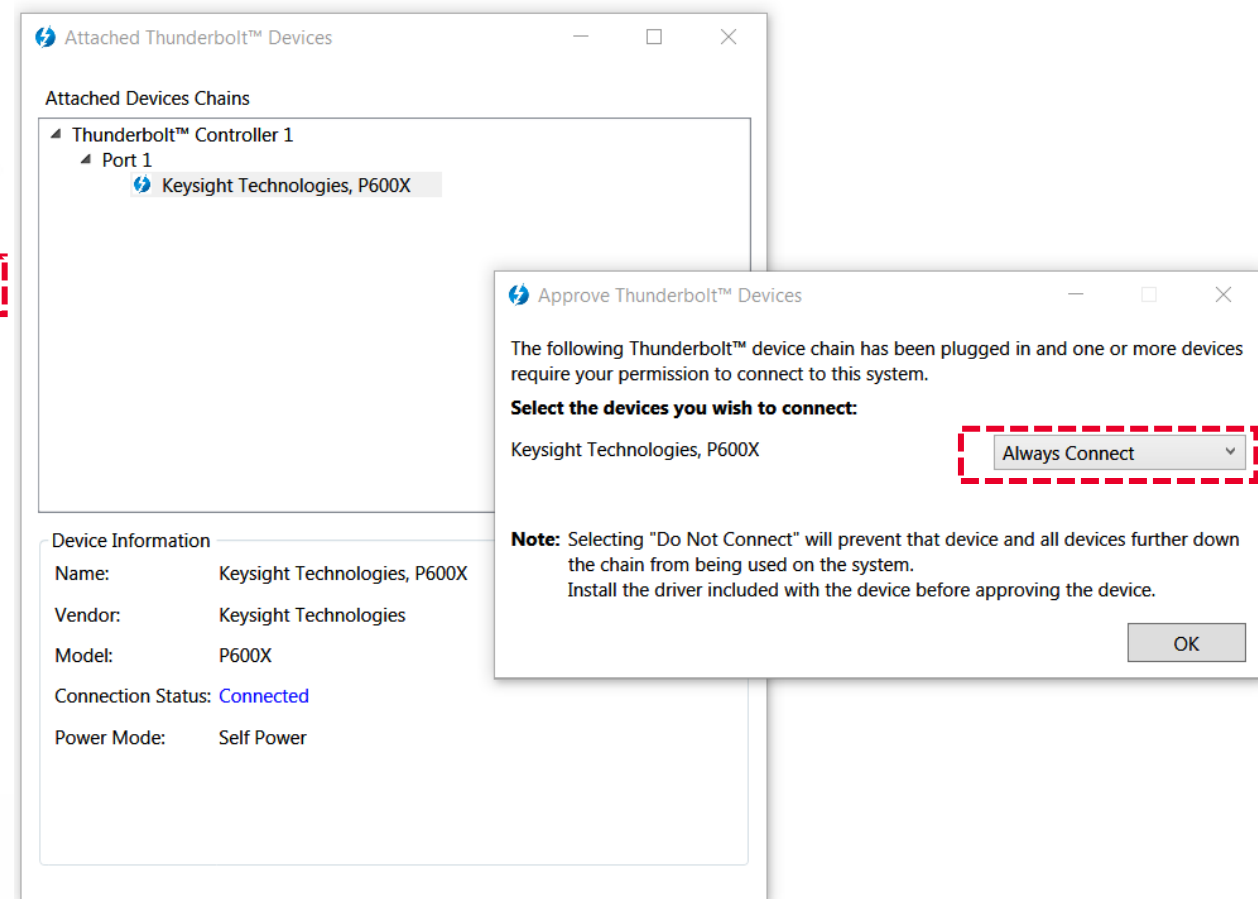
Attached Thunderbolt™ Devices

Attached Devices Chains

Thunderbolt™ Controller 1
Port 1
Keysight Technologies, P600X

Device Information
Name: Keysight Technologies, P600X
Vendor: Keysight Technologies
Model: P600X
Connection Status: Connected
Power Mode: Self Power

Approve Thunderbolt™ Devices

The following Thunderbolt™ device chain has been plugged in and one or more devices require your permission to connect to this system.

Select the devices you wish to connect:

Keysight Technologies, P600X

Always Connect

Note: Selecting "Do Not Connect" will prevent that device and all devices further down the chain from being used on the system.
Install the driver included with the device before approving the device.

OK